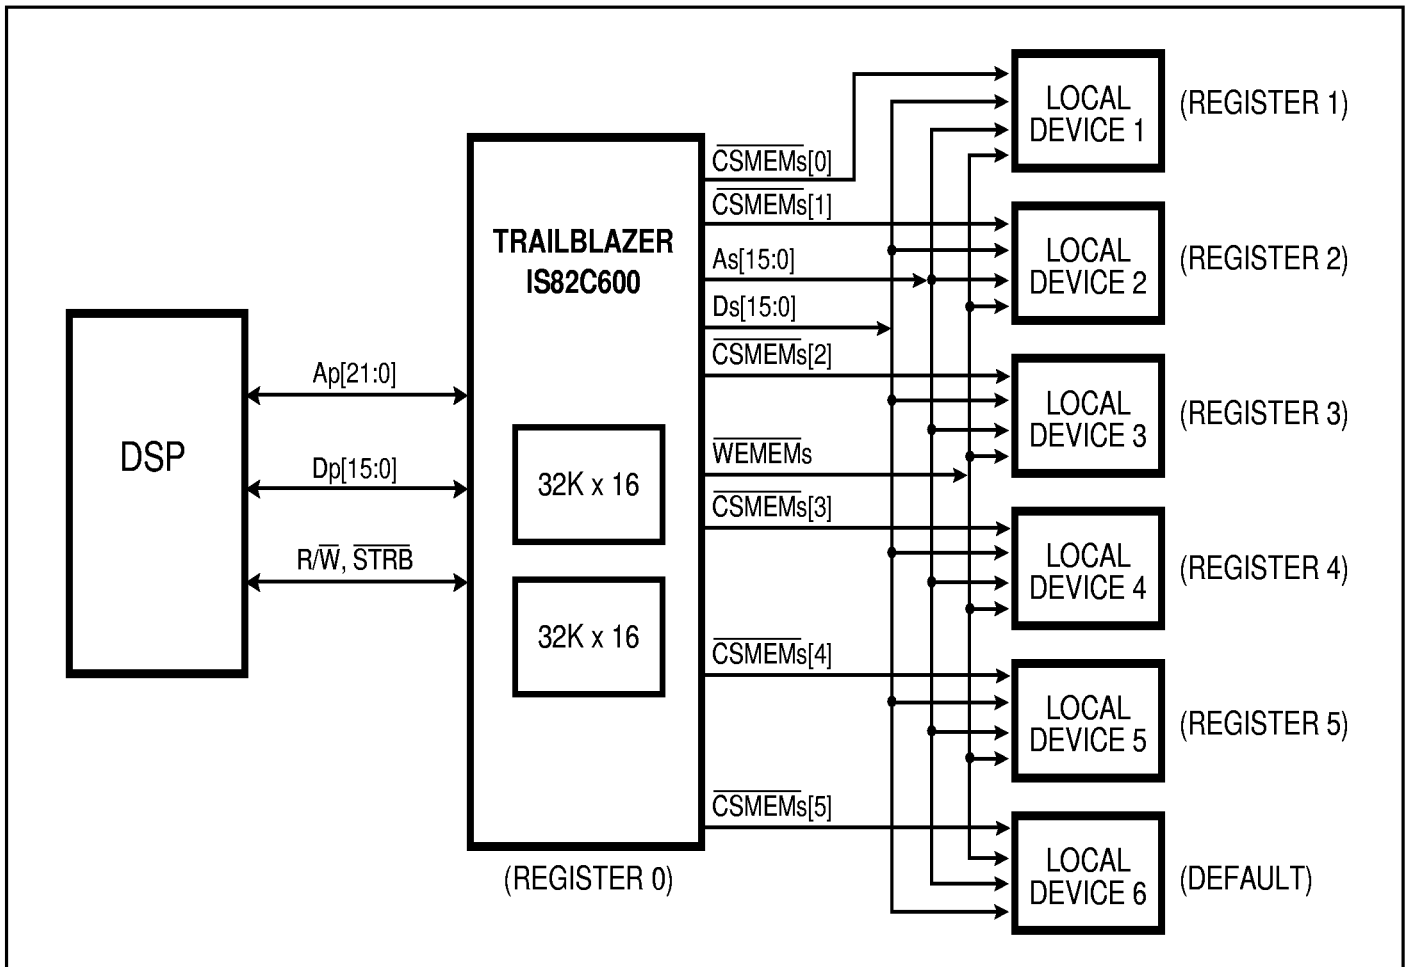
DSP

Ap[21:0]

Dp[15:0]

R/$\overline{W}$, $\overline{STRB}$

TRAILBLAZER IS82C600

32K x 16

32K x 16

(REGISTER 0)

$\overline{CSMEMs}$[0]

$\overline{CSMEMs}$[1]

As[15:0]

Ds[15:0]

$\overline{CSMEMs}$[2]

$\overline{WEMEMs}$

$\overline{CSMEMs}$[3]

$\overline{CSMEMs}$[4]

$\overline{CSMEMs}$[5]

LOCAL DEVICE 1

(REGISTER 1)

LOCAL DEVICE 2

(REGISTER 2)

LOCAL DEVICE 3

(REGISTER 3)

LOCAL DEVICE 4

(REGISTER 4)

LOCAL DEVICE 5

(REGISTER 5)

LOCAL DEVICE 6

(DEFAULT)